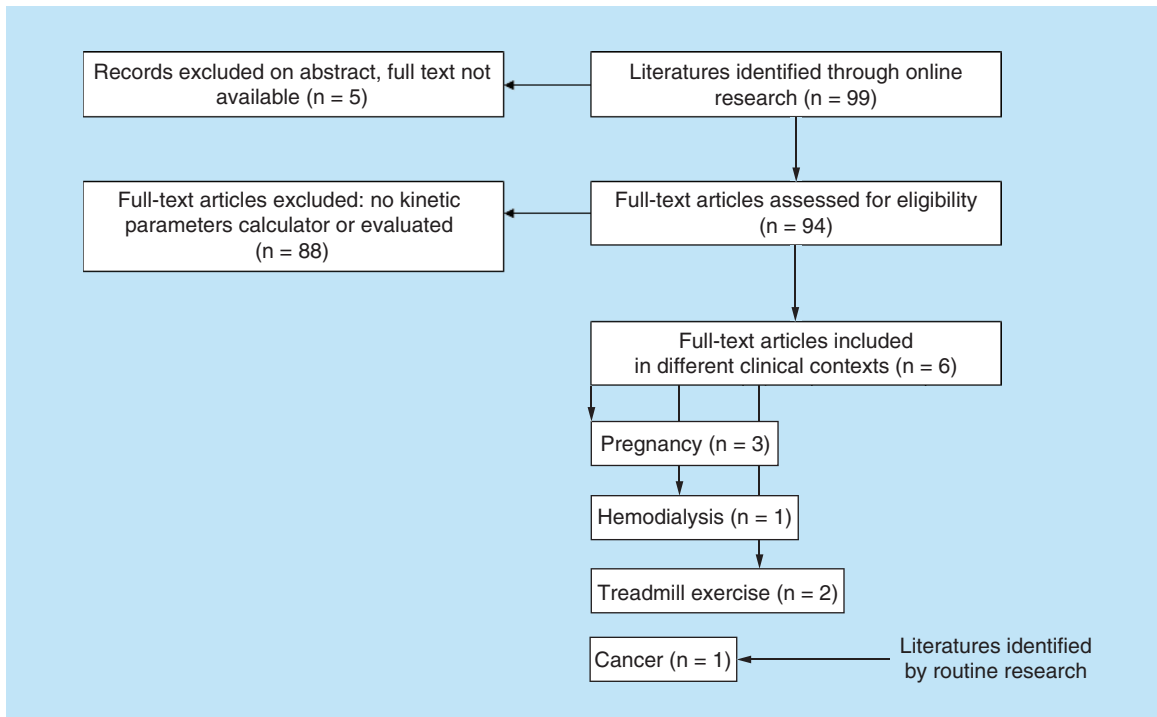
Literatures identified through online research (n = 99)

Records excluded on abstract, full text not available (n = 5)

Full-text articles assessed for eligibility (n = 94)

Full-text articles excluded: no kinetic parameters calculator or evaluated (n = 88)

Full-text articles included in different clinical contexts (n = 6)

Pregnancy (n = 3)

Hemodialysis (n = 1)

Treadmill exercise (n = 2)

Cancer (n = 1)

Literatures identified by routine research